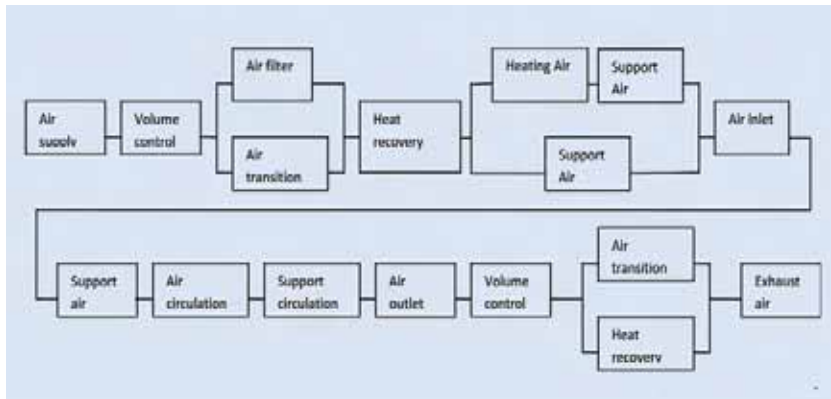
Air supply

Volume control

Air filter

Air transition

Heat recovery

Heating Air

Support Air

Support Air

Air inlet

Support air

Air circulation

Support circulation

Air outlet

Volume control

Air transition

Heat recovery

Exhaust air